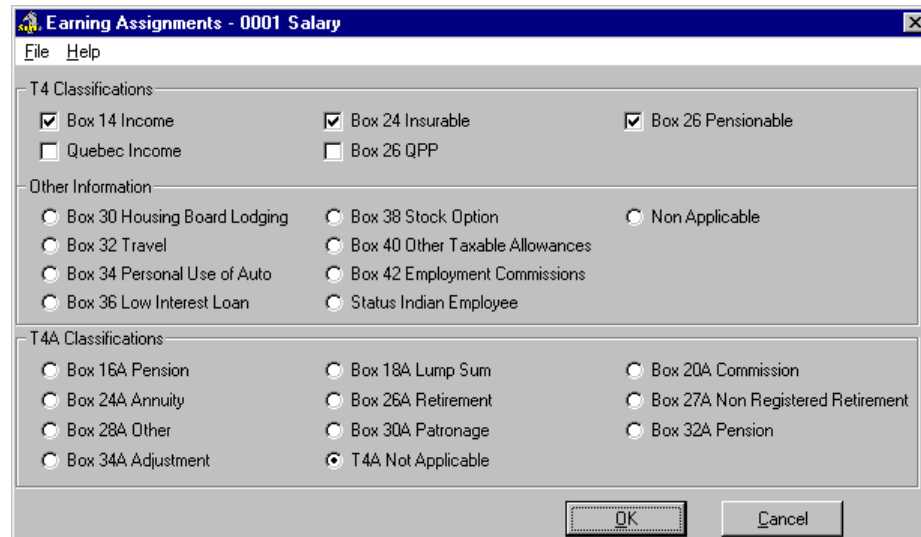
Earning Assignments - 0001 Salary

File Help

T4 Classifications

Box 14 Income
Box 24 Insurable
Box 26 Pensionable
Quebec Income
Box 26 QPP

Other Information

Box 30 Housing Board Lodging
Box 38 Stock Option
Non Applicable
Box 32 Travel
Box 40 Other Taxable Allowances
Box 34 Personal Use of Auto
Box 42 Employment Commissions
Box 36 Low Interest Loan
Status Indian Employee

T4A Classifications

Box 16A Pension
Box 18A Lump Sum
Box 20A Commission
Box 24A Annuity
Box 26A Retirement
Box 27A Non Registered Retirement
Box 28A Other
Box 30A Patronage
Box 32A Pension
Box 34A Adjustment
T4A Not Applicable

OK
Cancel